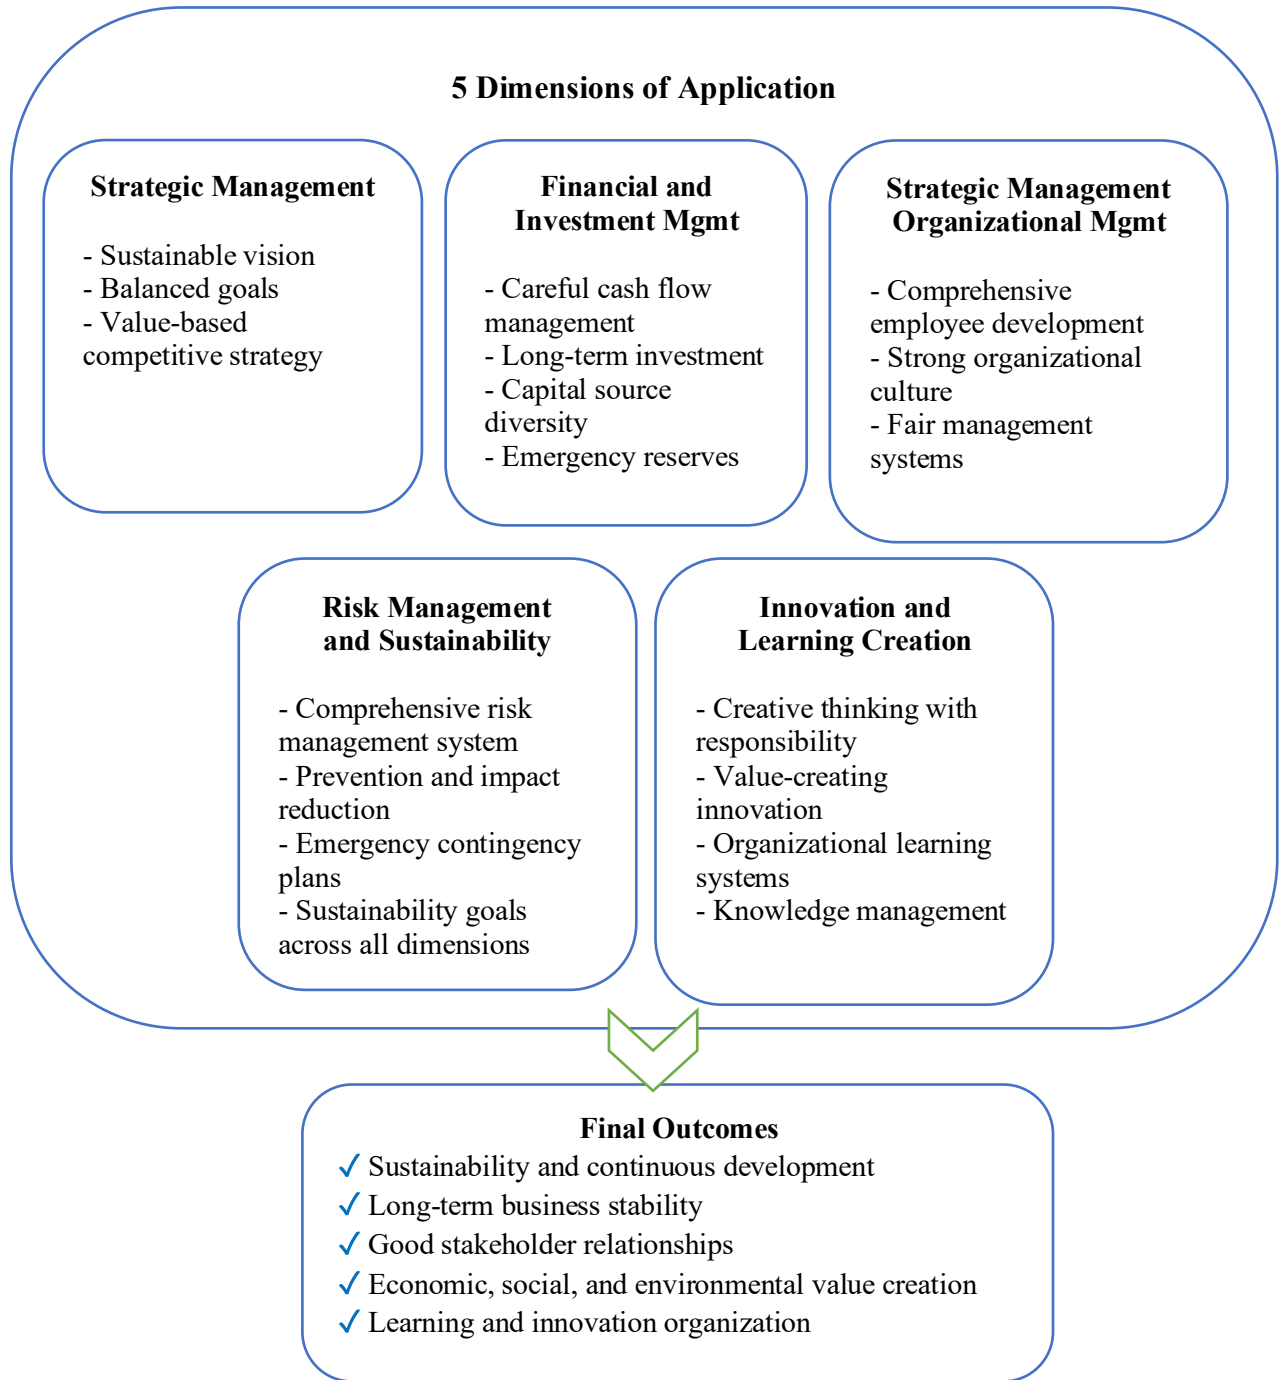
5 Dimensions of Application

Strategic Management

- Sustainable vision
- Balanced goals
- Value-based competitive strategy

Financial and Investment Mgmt

- Careful cash flow management
- Long-term investment
- Capital source diversity
- Emergency reserves

Strategic Management Organizational Mgmt

- Comprehensive employee development
- Strong organizational culture
- Fair management systems

Risk Management and Sustainability

- Comprehensive risk management system
- Prevention and impact reduction
- Emergency contingency plans
- Sustainability goals across all dimensions

Innovation and Learning Creation

- Creative thinking with responsibility
- Value-creating innovation
- Organizational learning systems
- Knowledge management

Final Outcomes
✓ Sustainability and continuous development
✓ Long-term business stability
✓ Good stakeholder relationships
✓ Economic, social, and environmental value creation
✓ Learning and innovation organization